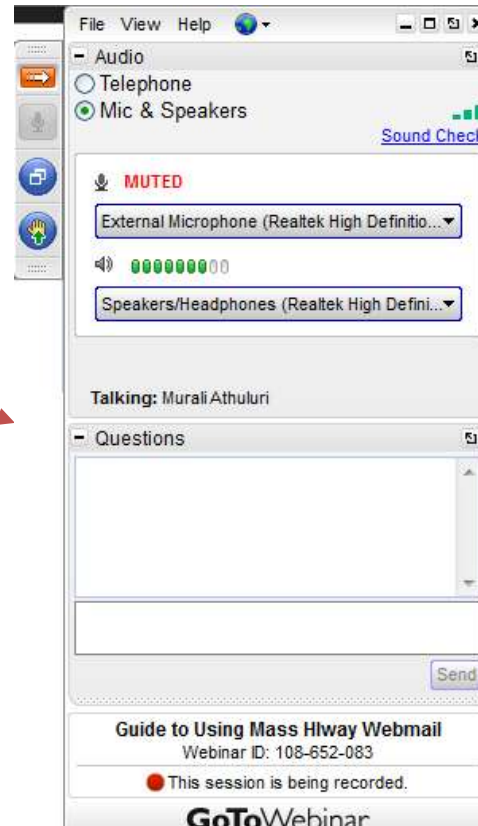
File View Help

Audio

Telephone

Mic & Speakers

Sound Check

MUTED

External Microphone (Realtek High Definitio...

Speakers/Headphones (Realtek High Defini...

Talking: Murali Athuluri

Questions

Send

Guide to Using Mass HIway Webmail

Webinar ID: 108-652-083

This session is being recorded.

GoToWebinar